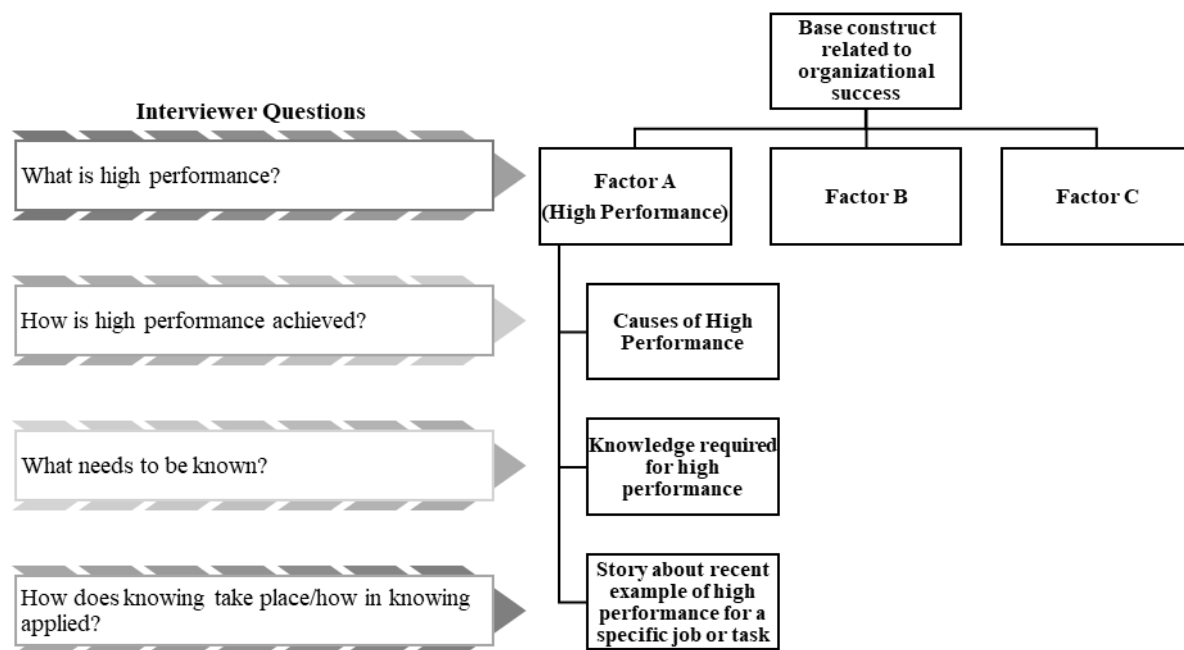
Interviewer Questions

What is high performance?

How is high performance achieved?

What needs to be known?

How does knowing take place/how in knowing applied?

Base construct related to organizational success

Factor A (High Performance)

Factor B

Factor C

Causes of High Performance

Knowledge required for high performance

Story about recent example of high performance for a specific job or task